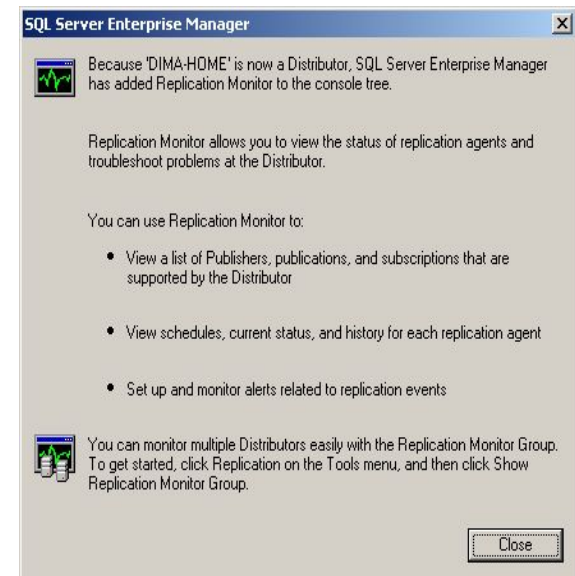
SQL Server Enterprise Manager

Because 'DIMA-HOME' is now a Distributor, SQL Server Enterprise Manager has added Replication Monitor to the console tree.

Replication Monitor allows you to view the status of replication agents and troubleshoot problems at the Distributor.

You can use Replication Monitor to:

- View a list of Publishers, publications, and subscriptions that are supported by the Distributor
- View schedules, current status, and history for each replication agent
- Set up and monitor alerts related to replication events

You can monitor multiple Distributors easily with the Replication Monitor Group. To get started, click Replication on the Tools menu, and then click Show Replication Monitor Group.

Close